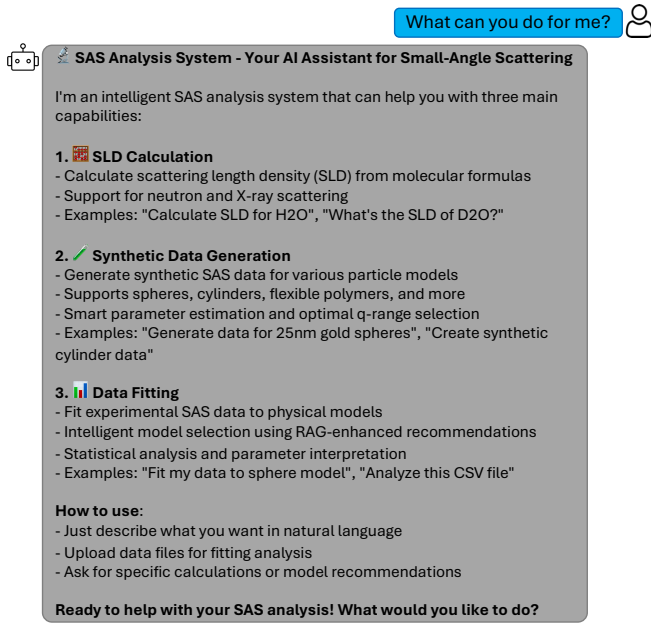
What can you do for me?

SAS Analysis System - Your AI Assistant for Small-Angle Scattering

I'm an intelligent SAS analysis system that can help you with three main capabilities:

**1. SLD Calculation**
- Calculate scattering length density (SLD) from molecular formulas
- Support for neutron and X-ray scattering
- Examples: "Calculate SLD for H2O", "What's the SLD of D2O?"

**2. Synthetic Data Generation**
- Generate synthetic SAS data for various particle models
- Supports spheres, cylinders, flexible polymers, and more
- Smart parameter estimation and optimal q-range selection
- Examples: "Generate data for 25nm gold spheres", "Create synthetic cylinder data"

**3. Data Fitting**
- Fit experimental SAS data to physical models
- Intelligent model selection using RAG-enhanced recommendations
- Statistical analysis and parameter interpretation
- Examples: "Fit my data to sphere model", "Analyze this CSV file"

**How to use:**
- Just describe what you want in natural language
- Upload data files for fitting analysis
- Ask for specific calculations or model recommendations

**Ready to help with your SAS analysis! What would you like to do?**